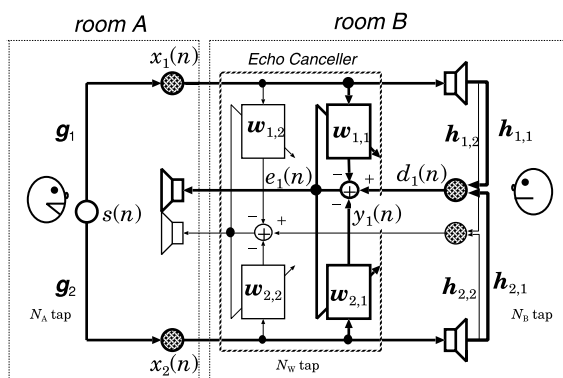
room A

room B

$x_1(n)$

Echo Canceller

$\boldsymbol{g}_1$

$\boldsymbol{w}_{1,2}$

$\boldsymbol{w}_{1,1}$

$\boldsymbol{h}_{1,2}$

$\boldsymbol{h}_{1,1}$

$e_1(n)$

$d_1(n)$

$-$

$+$

$s(n)$

$-$

$y_1(n)$

$-$

$+$

$\boldsymbol{g}_2$

$\boldsymbol{w}_{2,2}$

$\boldsymbol{w}_{2,1}$

$\boldsymbol{h}_{2,2}$

$\boldsymbol{h}_{2,1}$

$N_A$ tap

$N_B$ tap

$x_2(n)$

$N_W$ tap